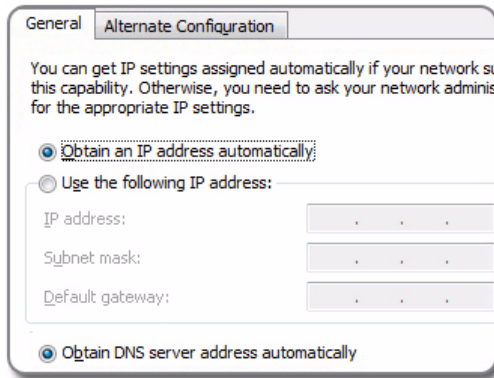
General Alternate Configuration

You can get IP settings assigned automatically if your network su this capability. Otherwise, you need to ask your network adminis for the appropriate IP settings.

Obtain an IP address automatically

Use the following IP address:

IP address: . . .

Subnet mask: . . .

Default gateway: . . .

Obtain DNS server address automatically